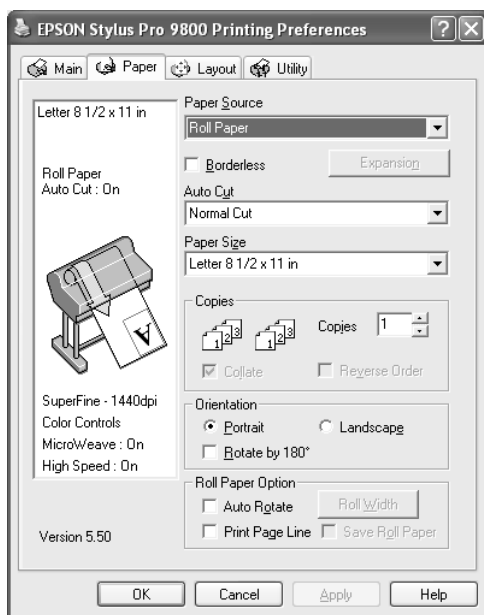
EPSON Stylus Pro 9800 Printing Preferences

?

Main
Paper
Layout
Utility

Letter 8 1/2 x 11 in

Roll Paper
Auto Cut : On

SuperFine - 1440dpi
Color Controls
MicroWeave : On
High Speed : On

Version 5.50

Paper Source
Roll Paper

Borderless
Expansion

Auto Cut
Normal Cut

Paper Size
Letter 8 1/2 x 11 in

Copies
Copies 1
Collate
Reverse Order

Orientation
Portrait
Landscape
Rotate by 180°

Roll Paper Option
Auto Rotate
Roll Width
Print Page Line
Save Roll Paper

OK
Cancel
Apply
Help